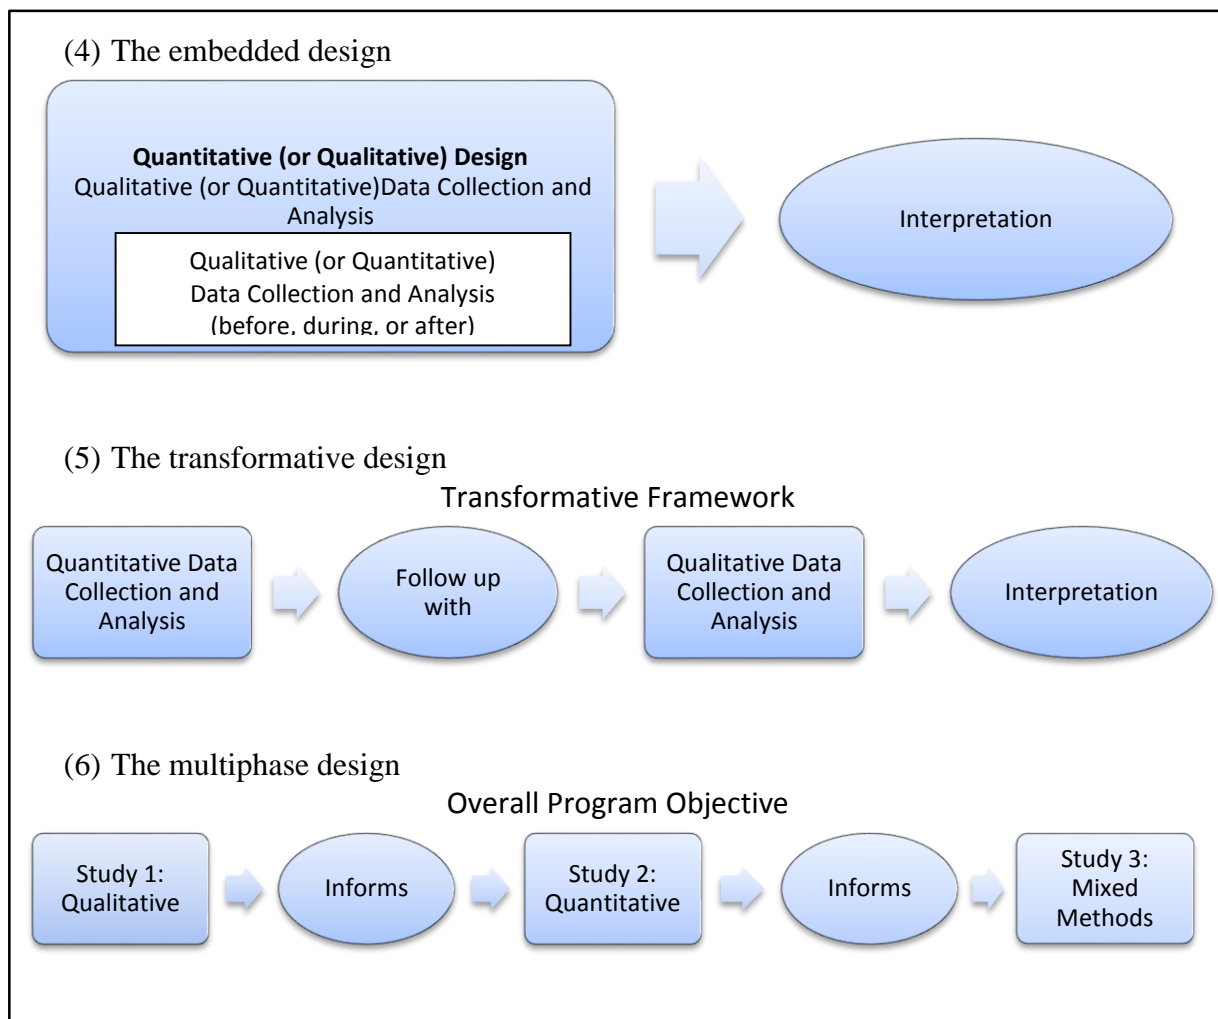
(4) The embedded design

**Quantitative (or Qualitative) Design**
Qualitative (or Quantitative)Data Collection and Analysis

Qualitative (or Quantitative) Data Collection and Analysis (before, during, or after)

Interpretation

(5) The transformative design

Transformative Framework

Quantitative Data Collection and Analysis

Follow up with

Qualitative Data Collection and Analysis

Interpretation

(6) The multiphase design

Overall Program Objective

Study 1: Qualitative

Informs

Study 2: Quantitative

Informs

Study 3: Mixed Methods